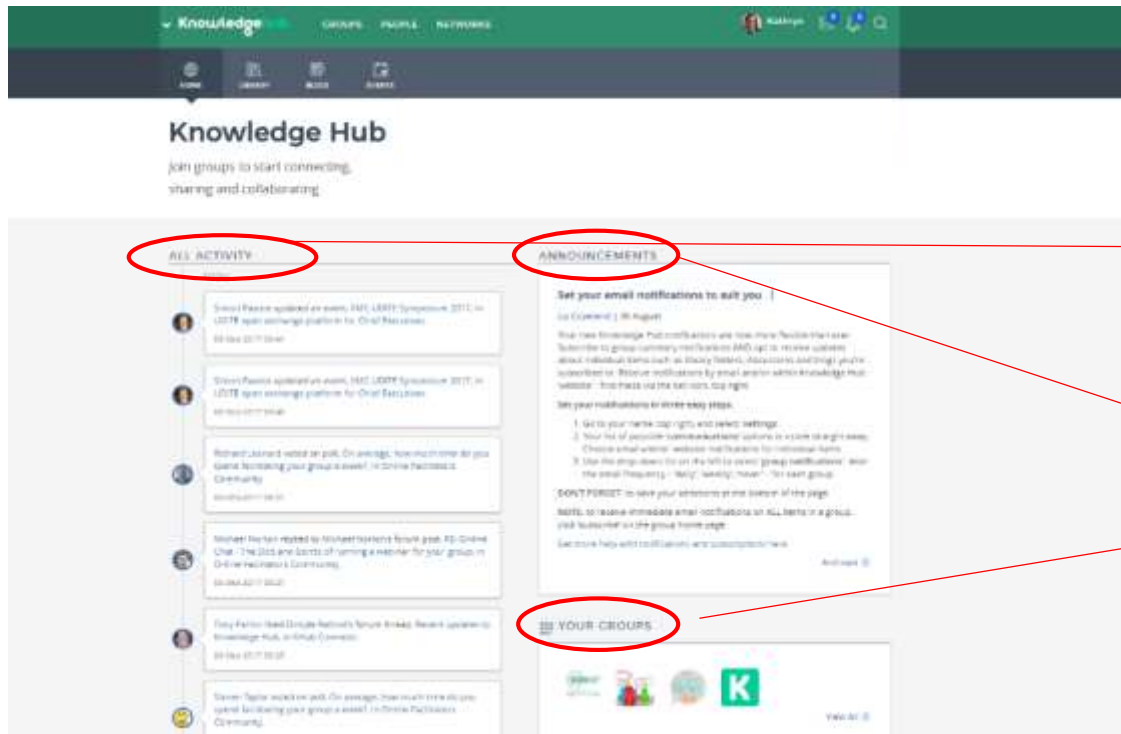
Knowledge Hub GROUPS PEOPLE NETWORKS Kathryn

HOME LIBRARY BLOGS EVENTS

Knowledge Hub

Join groups to start connecting, sharing and collaborating

ALL ACTIVITY

Simon Pannell updated an event, FMC UDITE Symposium 2017, in UDITE open exchange platform for Chief Executives
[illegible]

Simon Pannell updated an event, FMC UDITE Symposium 2017, in UDITE open exchange platform for Chief Executives
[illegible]

Richard Leonard voted on poll, On average, how much time do you spend facilitating your group a week?, in Online Facilitators Community
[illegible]

Michael Norton replied to Michael Norton's forum post, KS Online Chat - The Do's and Don'ts of running a webinar for your group, in Online Facilitators Community
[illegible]

Tony Parton liked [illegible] forum thread, Recent updates to Knowledge Hub, in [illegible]
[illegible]

Steven Taylor voted on poll, On average, how much time do you spend facilitating your group a week?, in Online Facilitators Community

ANNOUNCEMENTS

Set your email notifications to suit you

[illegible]

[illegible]

Set your notifications in three easy steps

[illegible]

DON'T FORGET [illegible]

NOTE: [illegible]

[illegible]

Read more

YOUR GROUPS

View all